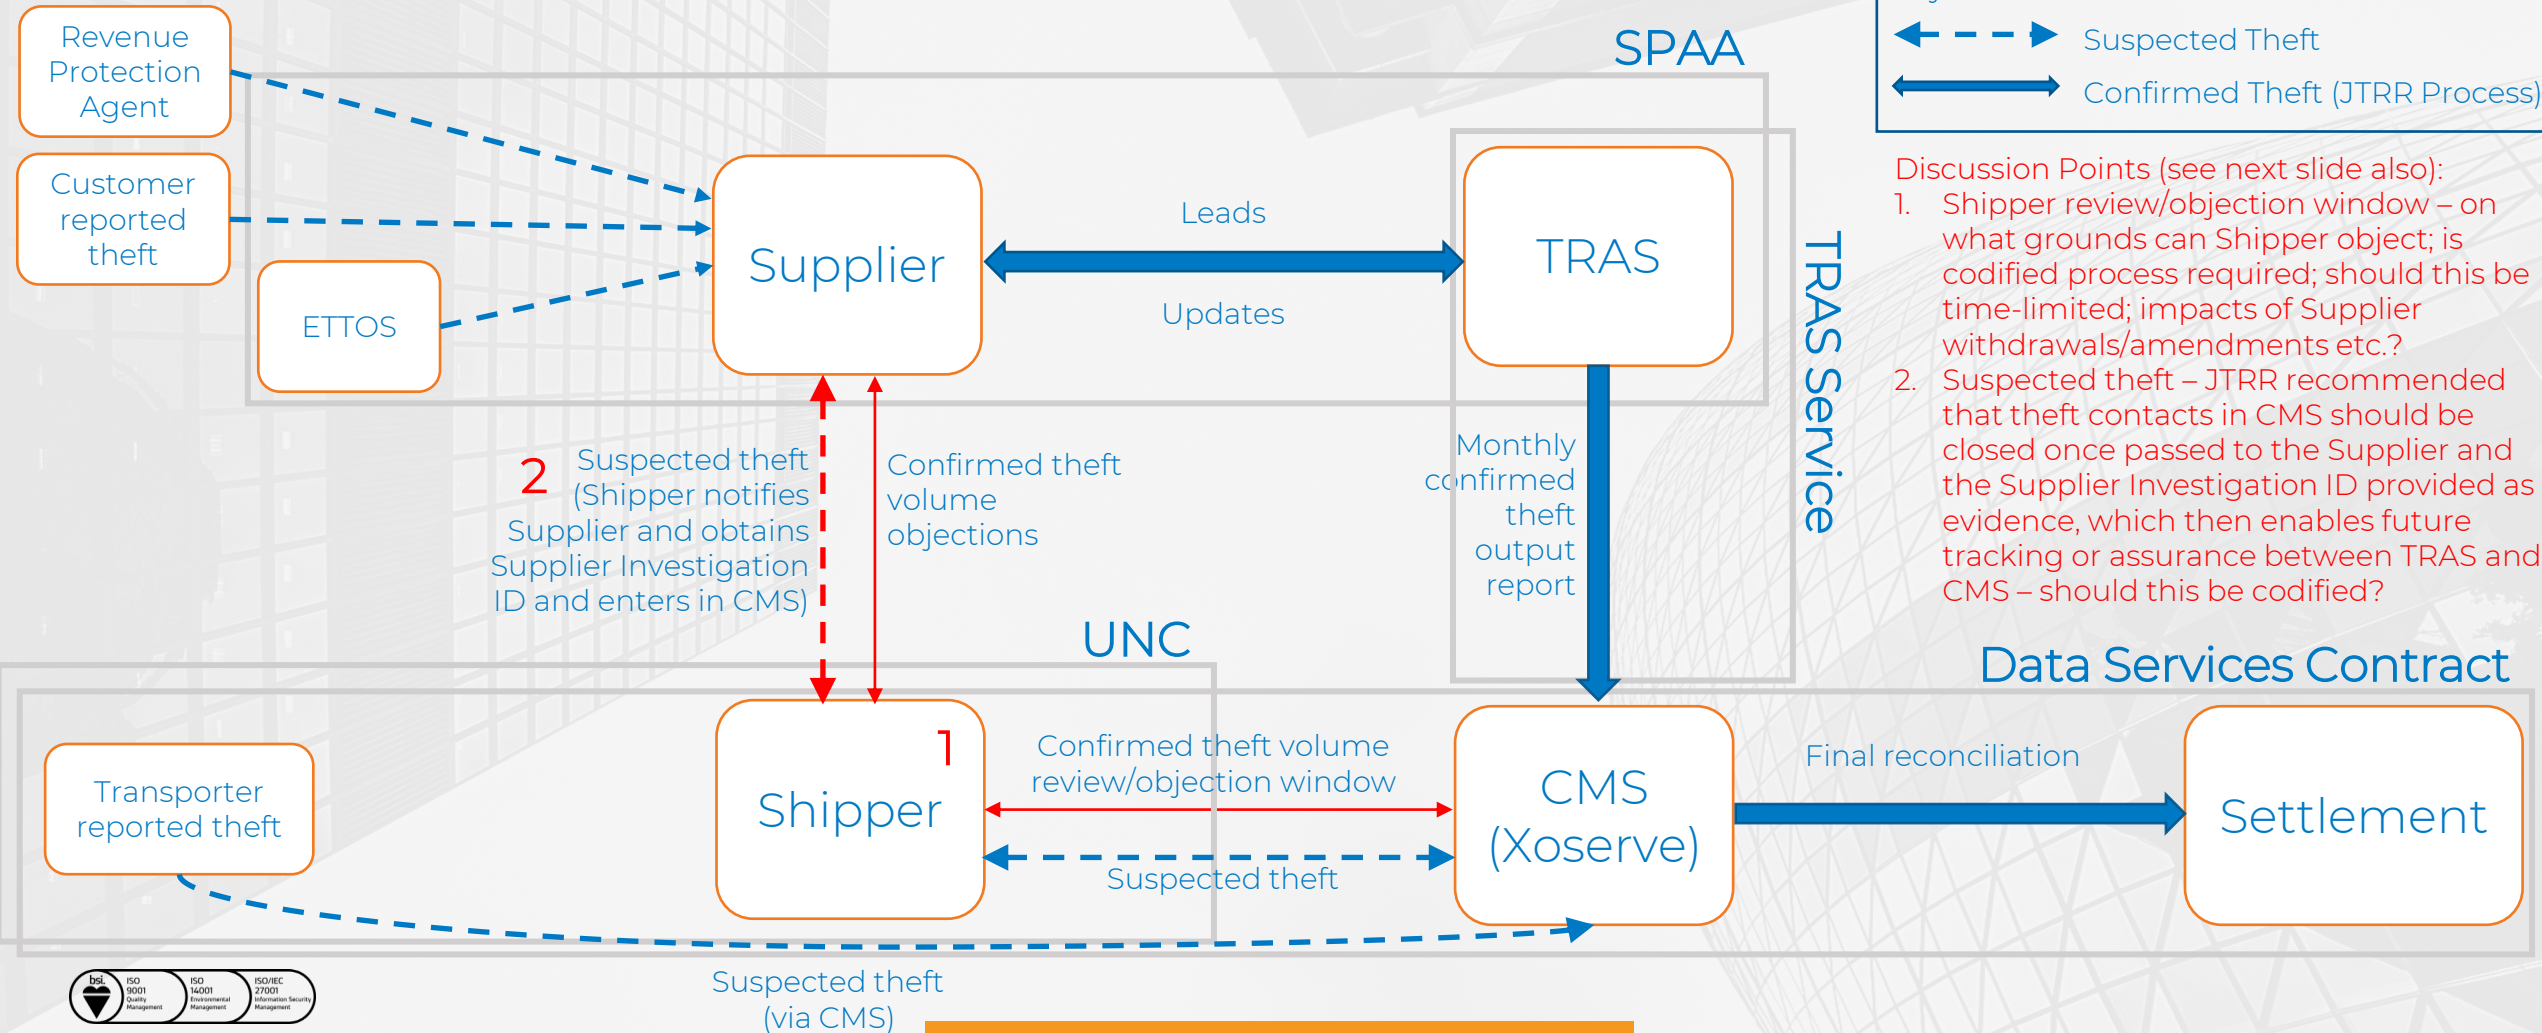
Revenue Protection Agent

Customer reported theft

ETTOS

SPAA

Supplier

Leads

Updates

TRAS

TRAS Service

Suspected Theft

Confirmed Theft (JTRR Process)

Discussion Points (see next slide also):
1. Shipper review/objection window – on what grounds can Shipper object; is codified process required; should this be time-limited; impacts of Supplier withdrawals/amendments etc.?
2. Suspected theft – JTRR recommended that theft contacts in CMS should be closed once passed to the Supplier and the Supplier Investigation ID provided as evidence, which then enables future tracking or assurance between TRAS and CMS – should this be codified?

2 Suspected theft (Shipper notifies Supplier and obtains Supplier Investigation ID and enters in CMS)

Confirmed theft volume objections

Monthly confirmed theft output report

UNC

Data Services Contract

Transporter reported theft

Shipper 1

Confirmed theft volume review/objection window

Suspected theft

CMS (Xoserve)

Final reconciliation

Settlement

Suspected theft (via CMS)

bsi. ISO 9001 Quality Management ISO 14001 Environmental Management ISO/IEC 27001 Information Security Management